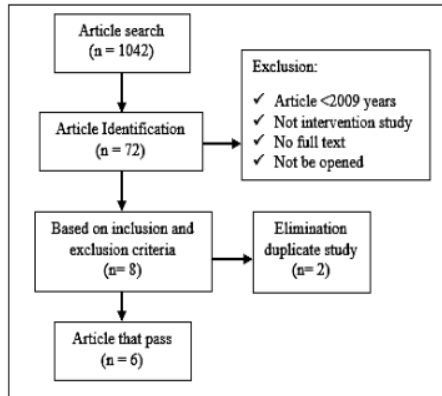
Article search
(n = 1042)

Article Identification
(n = 72)

Exclusion:

✓ Article <2009 years
✓ Not intervention study
✓ No full text
✓ Not be opened

Based on inclusion and exclusion criteria
(n= 8)

Elimination duplicate study
(n= 2)

Article that pass
(n = 6)